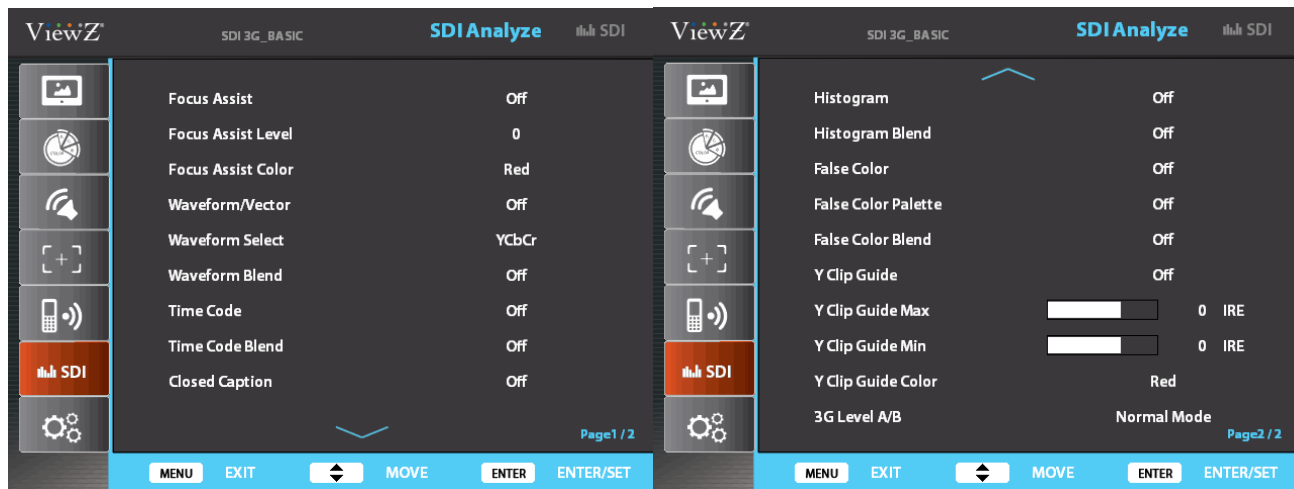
ViewZ®

SDI 3G_BASIC

SDI Analyze

SDI

SDI

Focus Assist Off
Focus Assist Level 0
Focus Assist Color Red
Waveform/Vector Off
Waveform Select YCbCr
Waveform Blend Off
Time Code Off
Time Code Blend Off
Closed Caption Off

Page1 / 2

MENU EXIT MOVE ENTER ENTER/SET

ViewZ®

SDI 3G_BASIC

SDI Analyze

SDI

SDI

Histogram Off
Histogram Blend Off
False Color Off
False Color Palette Off
False Color Blend Off
Y Clip Guide Off
Y Clip Guide Max 0 IRE
Y Clip Guide Min 0 IRE
Y Clip Guide Color Red
3G Level A/B Normal Mode

Page2 / 2

MENU EXIT MOVE ENTER ENTER/SET